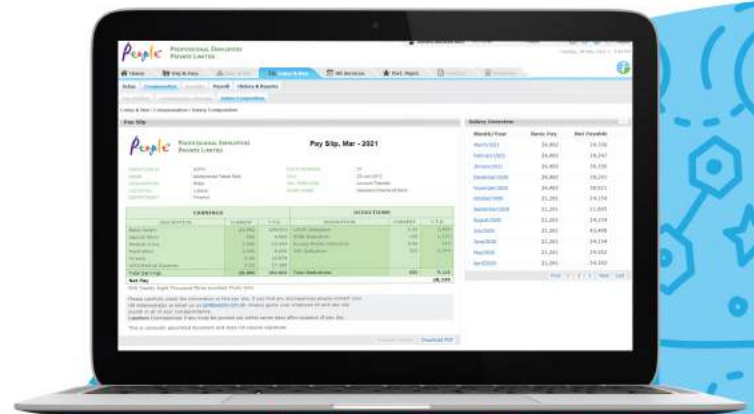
People PROFESSIONAL EMPLOYERS PRIVATE LIMITED

Home | Day & Away | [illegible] | Salary & Dues | HR Services | Perf. Mgmt | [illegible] | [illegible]

Salary | Compensation | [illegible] | Payroll | History & Reports

Salary & Dues / Compensation / Salary Composition

Pay Slip

People PROFESSIONAL EMPLOYERS PRIVATE LIMITED

Pay Slip, Mar - 2021

| EARNINGS | | | DEDUCTIONS | | |
|---|---|---|---|---|---|
| DESCRIPTION | CURRENT | Y.T.D. | DESCRIPTION | CURRENT | Y.T.D. |
| Basic Salary | 24,862 | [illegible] | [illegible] | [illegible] | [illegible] |
| Total Earnings | 28,380 | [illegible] | Total Deductions | 892 | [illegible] |
| Net Pay | | | | | 28,330 |

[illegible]

Download PDF

Salary Overview

| Month/Year | Basic Pay | Net Payable |
|---|---|---|
| March/2021 | 24,862 | 28,330 |
| February/2021 | 24,862 | 28,247 |
| January/2021 | 24,862 | 28,330 |
| December/2020 | 24,862 | 28,281 |
| November/2020 | 24,862 | 38,921 |
| October/2020 | 21,201 | 24,159 |
| September/2020 | 21,201 | 21,805 |
| August/2020 | 21,201 | 24,159 |
| July/2020 | 21,201 | 43,498 |
| June/2020 | 21,201 | 24,159 |
| May/2020 | 21,201 | 24,102 |
| April/2020 | 21,201 | 24,102 |

First 1 2 3 Next Last